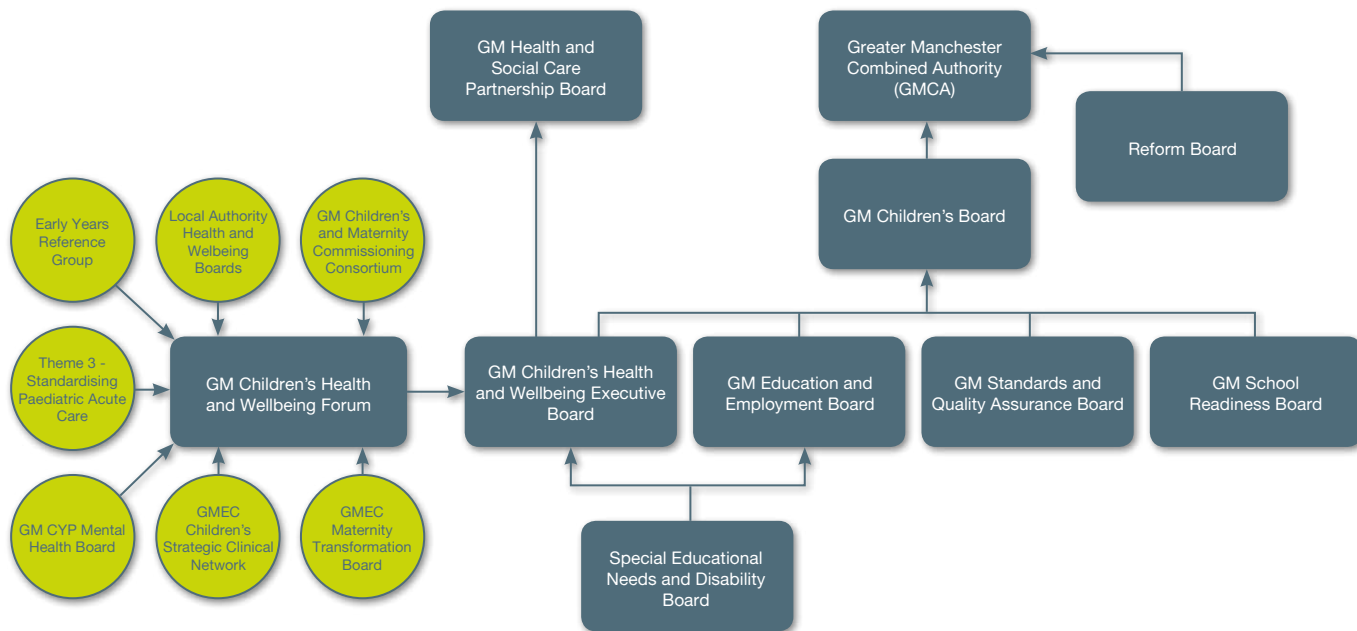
GM Health and Social Care Partnership Board

Greater Manchester Combined Authority (GMCA)

Reform Board

GM Children's Board

Early Years Reference Group

Local Authority Health and Welbeing Boards

GM Children's and Maternity Commissioning Consortium

Theme 3 - Standardising Paediatric Acute Care

GM Children's Health and Wellbeing Forum

GM Children's Health and Wellbeing Executive Board

GM Education and Employment Board

GM Standards and Quality Assurance Board

GM School Readiness Board

GM CYP Mental Health Board

GMEC Children's Strategic Clinical Network

GMEC Maternity Transformation Board

Special Educational Needs and Disability Board